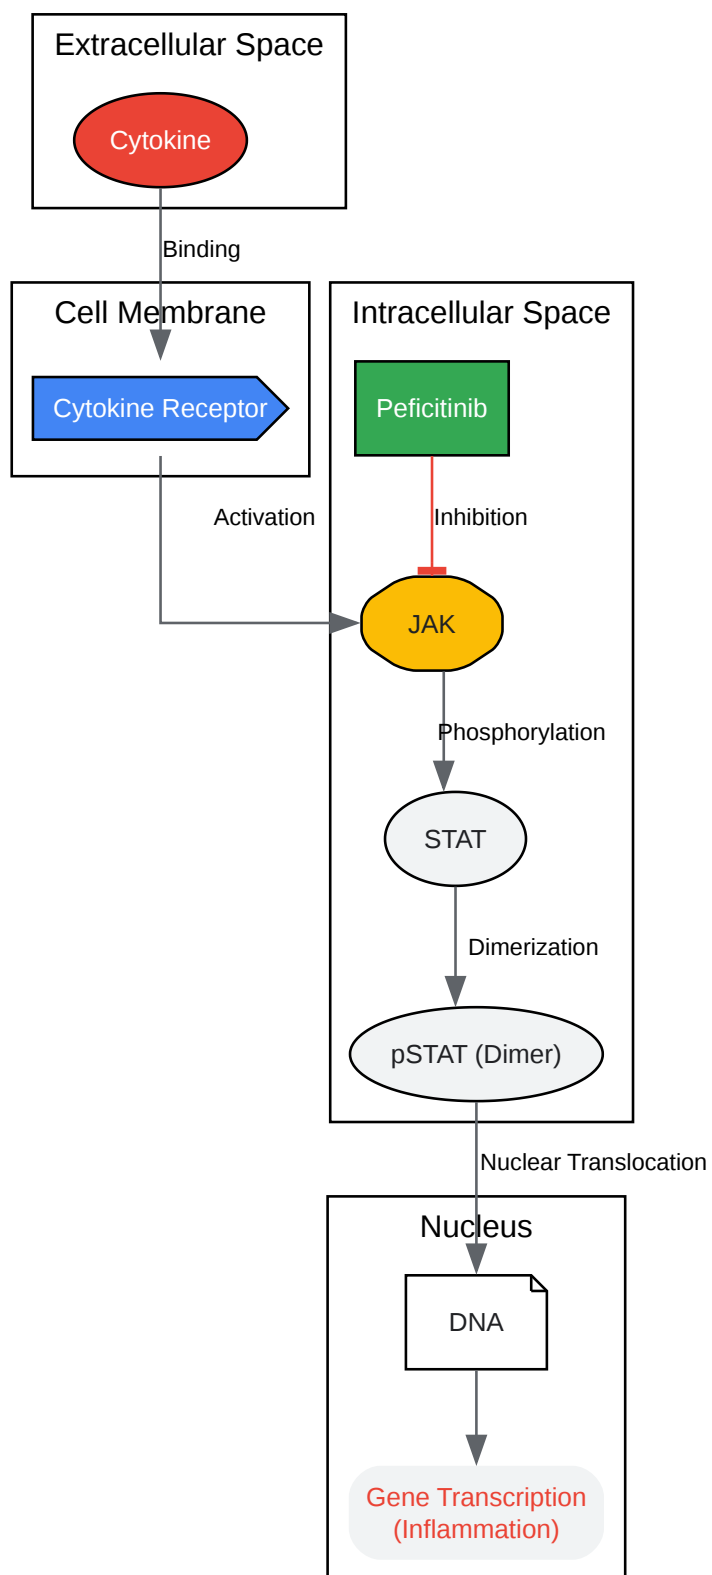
Extracellular Space

Cytokine

Binding

Cell Membrane

Cytokine Receptor

Intracellular Space

Peficitinib

Activation

Inhibition

JAK

Phosphorylation

STAT

Dimerization

pSTAT (Dimer)

Nuclear Translocation

Nucleus

DNA

Gene Transcription (Inflammation)